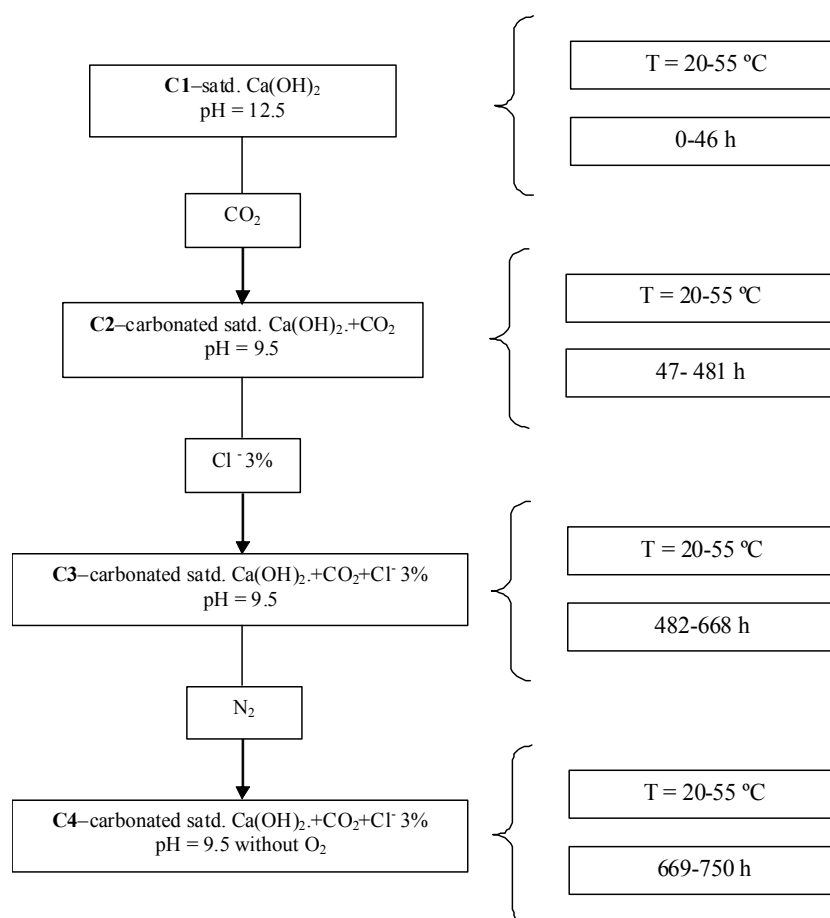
**C1**–satd. Ca(OH)$_2$
pH = 12.5

T = 20-55 ºC

0-46 h

CO$_2$

**C2**–carbonated satd. Ca(OH)$_2$.+CO$_2$
pH = 9.5

T = 20-55 ºC

47- 481 h

Cl$^-$ 3%

**C3**–carbonated satd. Ca(OH)$_2$.+CO$_2$+Cl$^-$ 3%
pH = 9.5

T = 20-55 ºC

482-668 h

N$_2$

**C4**–carbonated satd. Ca(OH)$_2$.+CO$_2$+Cl$^-$ 3%
pH = 9.5 without O$_2$

T = 20-55 ºC

669-750 h